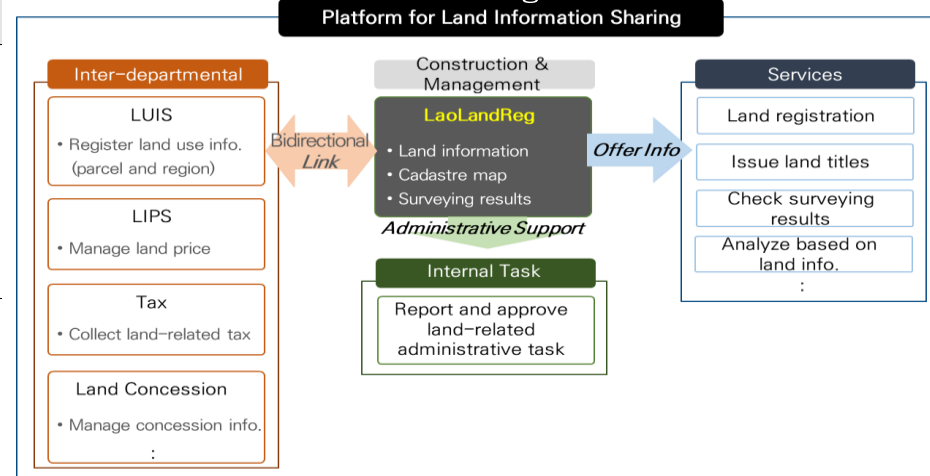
Platform for Land Information Sharing

Inter-departmental

LUIS

• Register land use info. (parcel and region)

LIPS

• Manage land price

Tax

• Collect land-related tax

Land Concession

• Manage concession info.

:

Bidirectional Link

Construction & Management

LaoLandReg

• Land information
• Cadastre map
• Surveying results

Administrative Support

Internal Task

Report and approve land-related administrative task

Offer Info

Services

Land registration

Issue land titles

Check surveying results

Analyze based on land info.

: